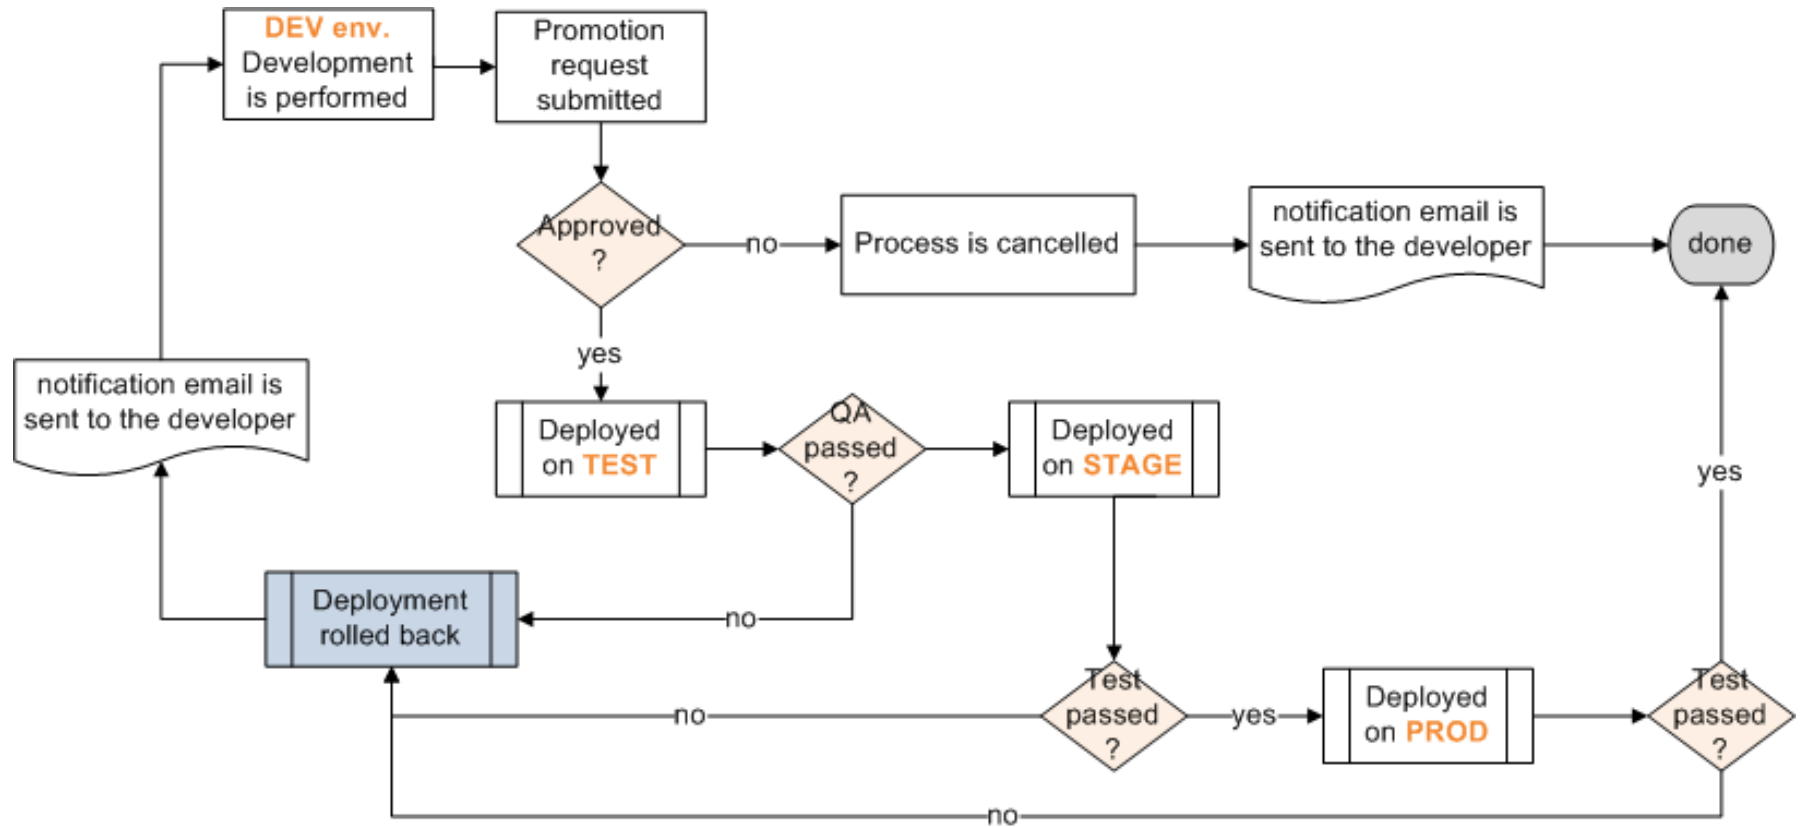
DEV env.
Development is performed

Promotion request submitted

Approved ?

no

Process is cancelled

notification email is sent to the developer

done

yes

notification email is sent to the developer

Deployed on TEST

QA passed ?

Deployed on STAGE

yes

Deployment rolled back

no

Test passed ?

yes

Deployed on PROD

Test passed ?

no

no